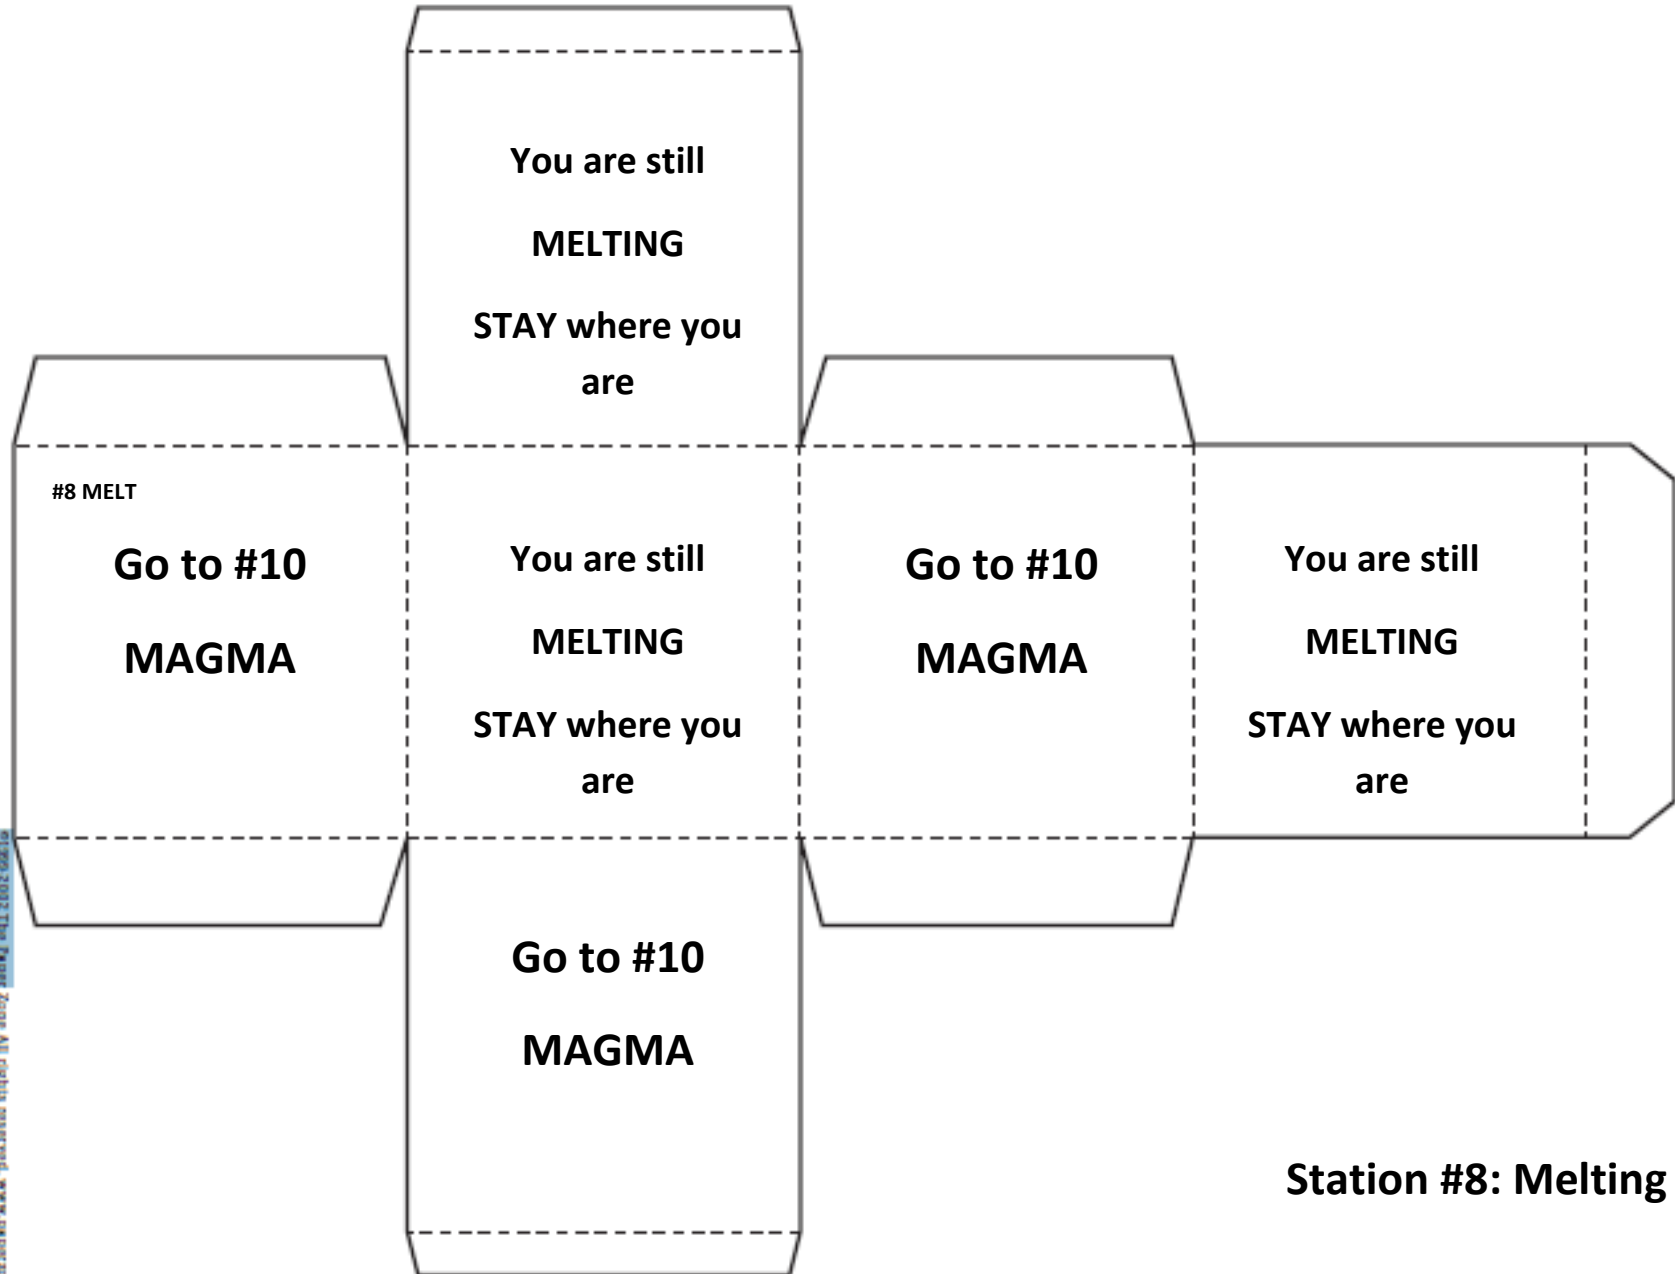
You are still

MELTING

STAY where you are

#8 MELT

Go to #10

MAGMA

You are still

MELTING

STAY where you are

Go to #10

MAGMA

You are still

MELTING

STAY where you are

Go to #10

MAGMA

Station #8: Melting

©1999-2012 The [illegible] Zone All rights reserved. www.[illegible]